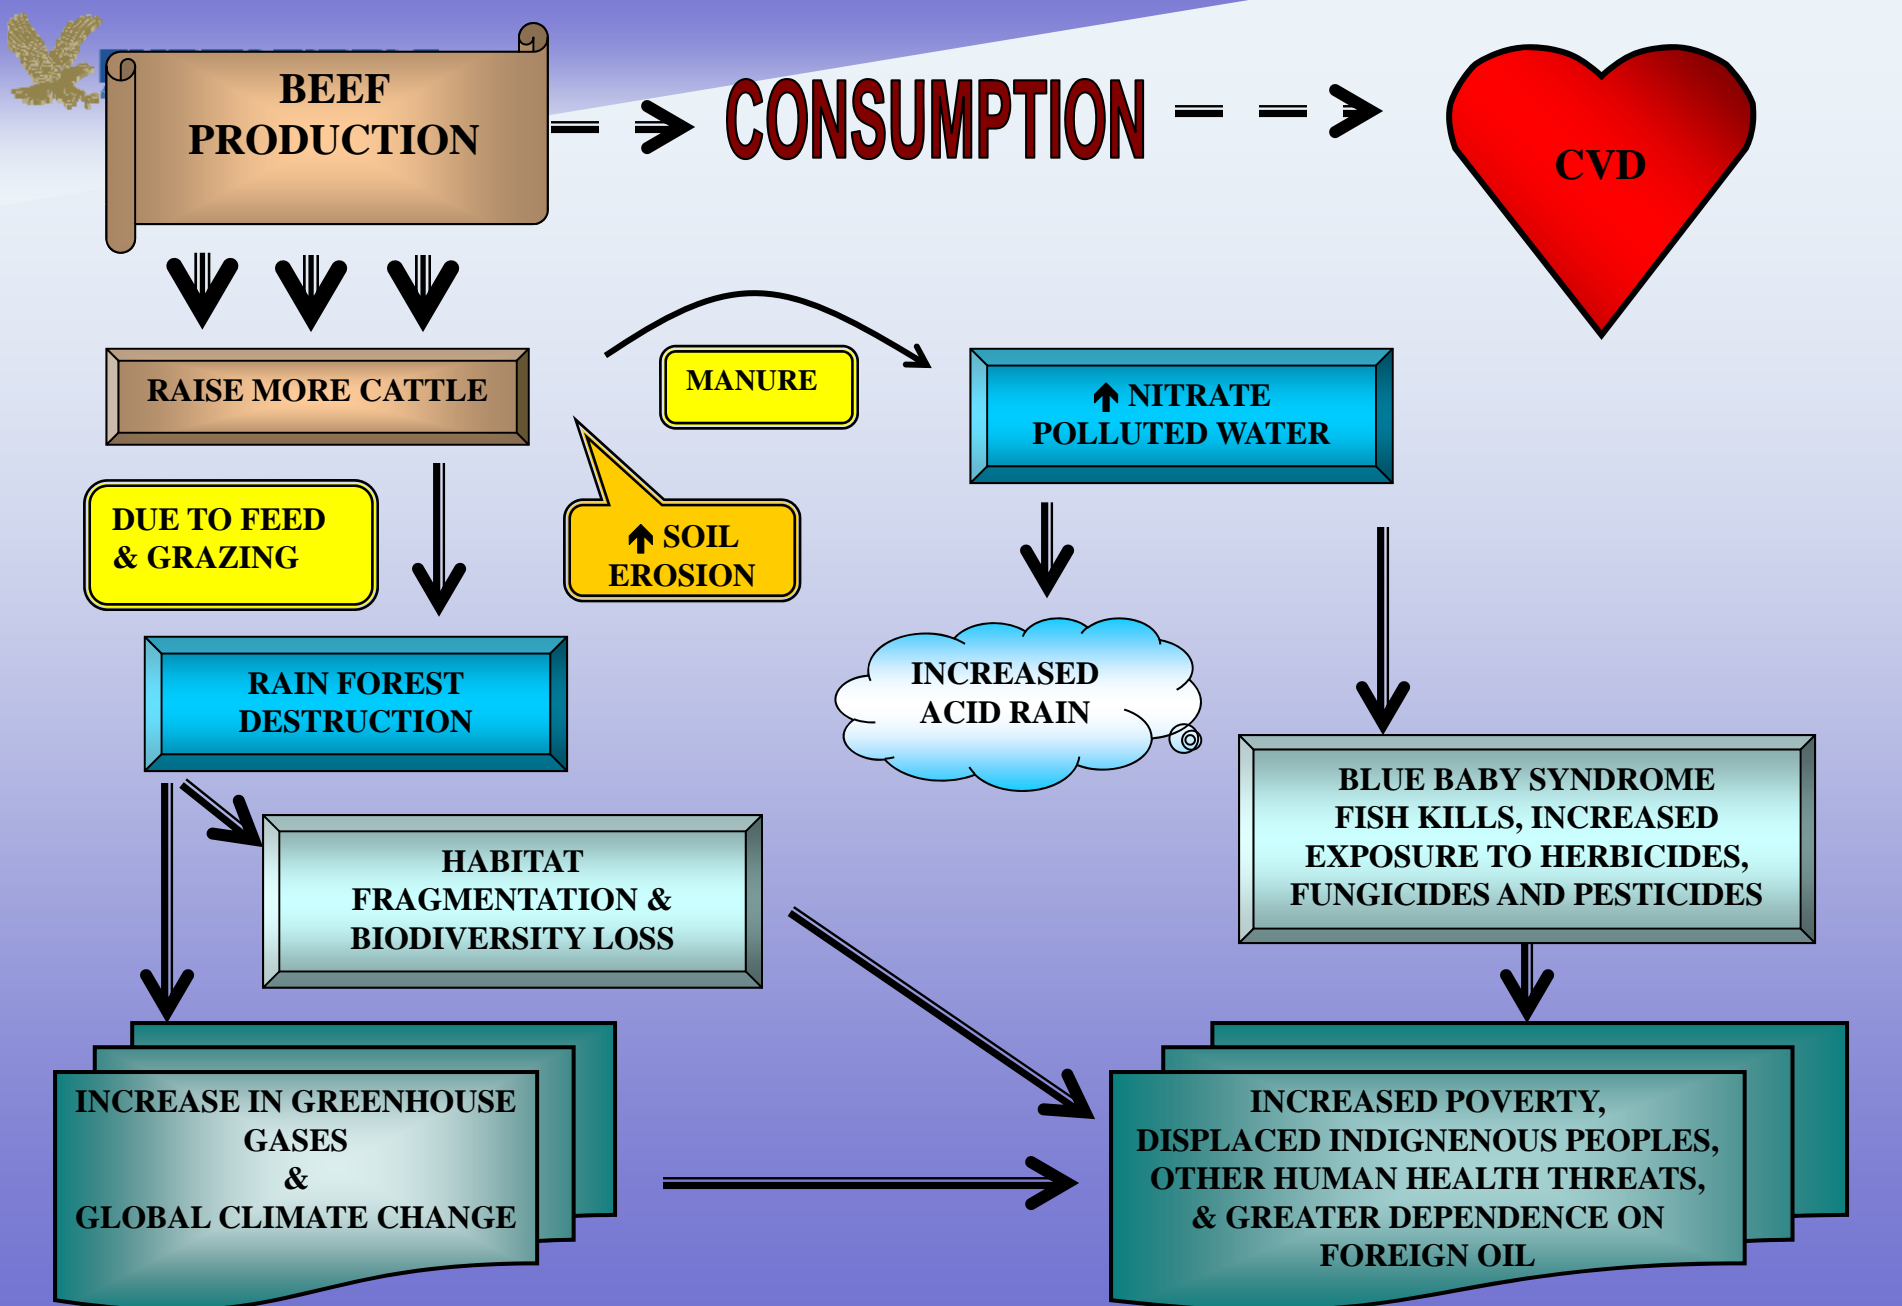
BEEF PRODUCTION

CONSUMPTION

CVD

RAISE MORE CATTLE

MANURE

↑ NITRATE POLLUTED WATER

DUE TO FEED & GRAZING

↑ SOIL EROSION

INCREASED ACID RAIN

RAIN FOREST DESTRUCTION

BLUE BABY SYNDROME FISH KILLS, INCREASED EXPOSURE TO HERBICIDES, FUNGICIDES AND PESTICIDES

HABITAT FRAGMENTATION & BIODIVERSITY LOSS

INCREASE IN GREENHOUSE GASES & GLOBAL CLIMATE CHANGE

INCREASED POVERTY, DISPLACED INDIGNENOUS PEOPLES, OTHER HUMAN HEALTH THREATS, & GREATER DEPENDENCE ON FOREIGN OIL